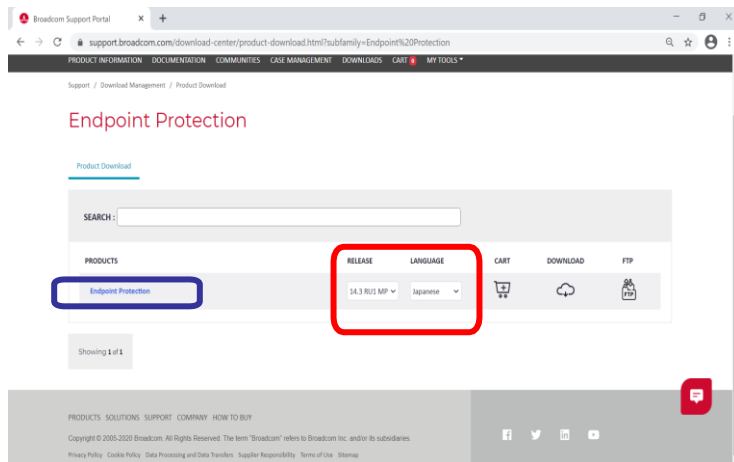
Broadcom Support Portal × +

support.broadcom.com/download-center/product-download.html?subfamily=Endpoint%20Protection

PRODUCT INFORMATION DOCUMENTATION COMMUNITIES CASE MANAGEMENT DOWNLOADS CART 0 MY TOOLS

Support / Download Management / Product Download

Endpoint Protection

Product Download

SEARCH :

| PRODUCTS | RELEASE | LANGUAGE | CART | DOWNLOAD | FTP |
|---|---|---|---|---|---|
| Endpoint Protection | 14.3 RU1 MP | Japanese | | | FTP |

Showing 1 of 1

PRODUCTS SOLUTIONS SUPPORT COMPANY HOW TO BUY

Copyright © 2005-2020 Broadcom. All Rights Reserved. The term "Broadcom" refers to Broadcom Inc. and/or its subsidiaries.

Privacy Policy Cookie Policy Data Processing and Data Transfers Supplier Responsibility Terms of Use Sitemap